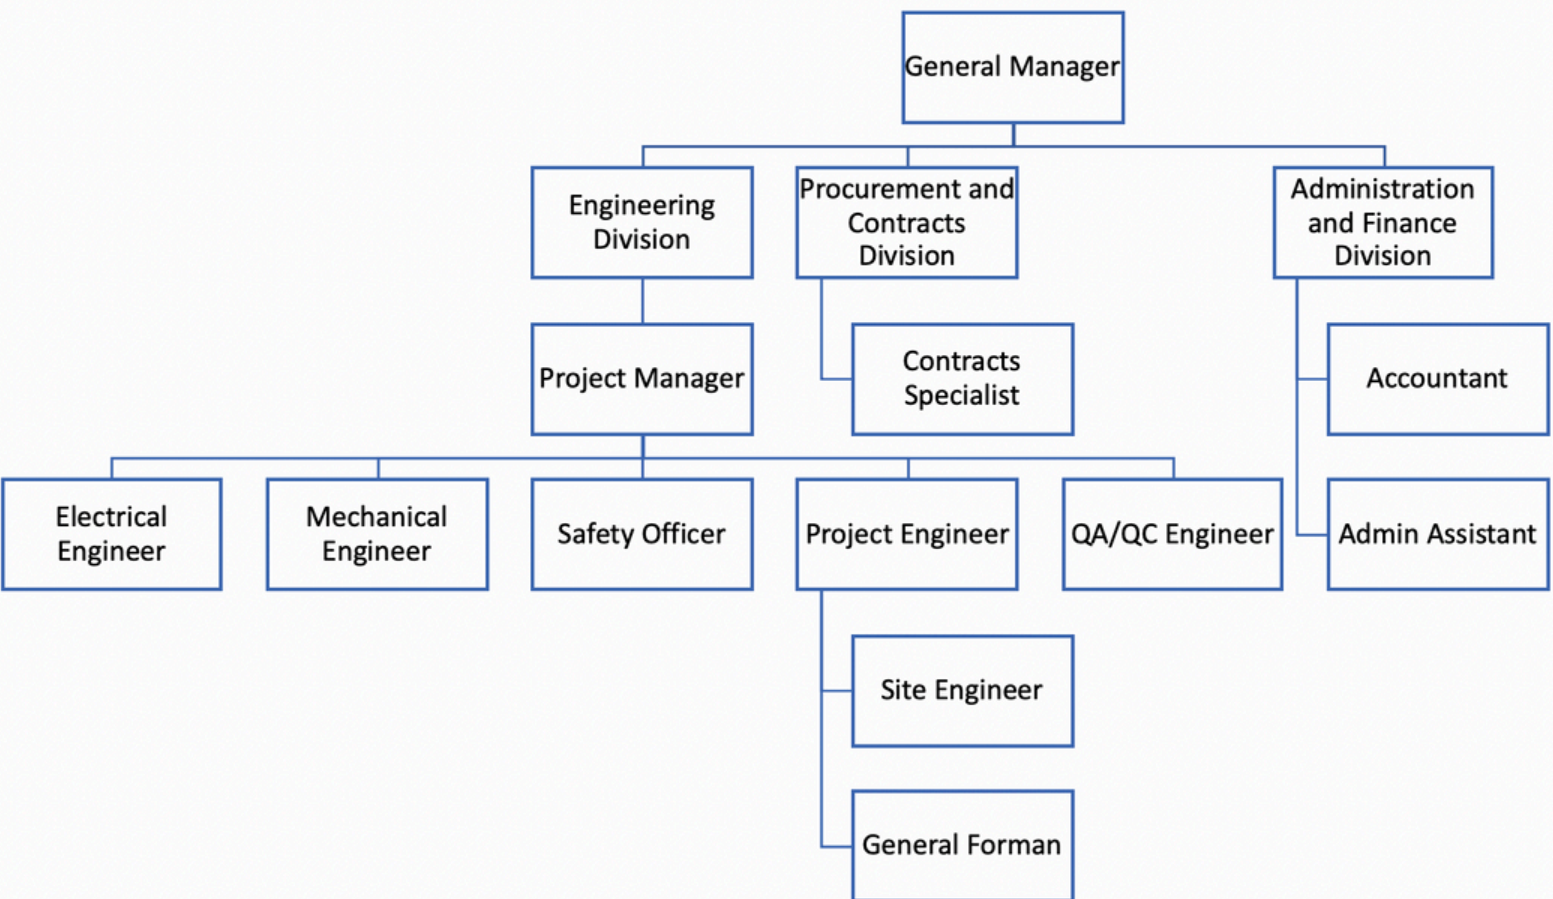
General Manager

Engineering Division

Procurement and Contracts Division

Administration and Finance Division

Project Manager

Contracts Specialist

Accountant

Electrical Engineer

Mechanical Engineer

Safety Officer

Project Engineer

QA/QC Engineer

Admin Assistant

Site Engineer

General Forman